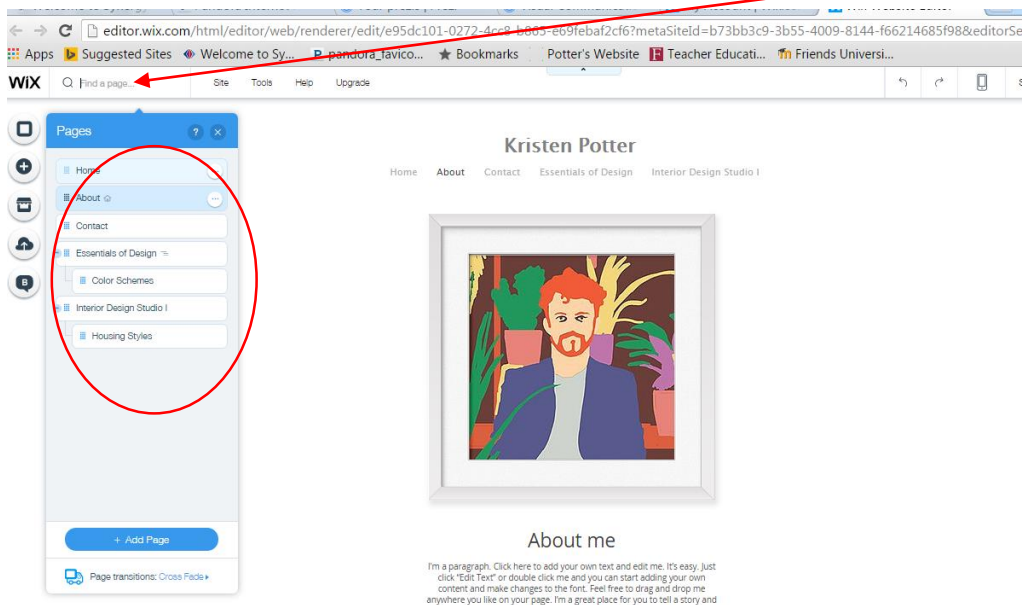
editor.wix.com/html/editor/web/renderer/edit/e95dc101-0272-4cc8-b865-e69febaf2cf6?metaSiteId=b73bb3c9-3b55-4009-8144-f66214685f98&editorSe

Apps Suggested Sites Welcome to Sy... pandora_favico... Bookmarks Potter's Website Teacher Educati... Friends Universi...

WiX Find a page... Site Tools Help Upgrade

Pages

Home
About
Contact
Essentials of Design
Color Schemes
Interior Design Studio I
Housing Styles

+ Add Page

Page transitions: Cross Fade

Kristen Potter

Home About Contact Essentials of Design Interior Design Studio I

About me

I'm a paragraph. Click here to add your own text and edit me. It's easy. Just click "Edit Text" or double click me and you can start adding your own content and make changes to the font. Feel free to drag and drop me anywhere you like on your page. I'm a great place for you to tell a story and